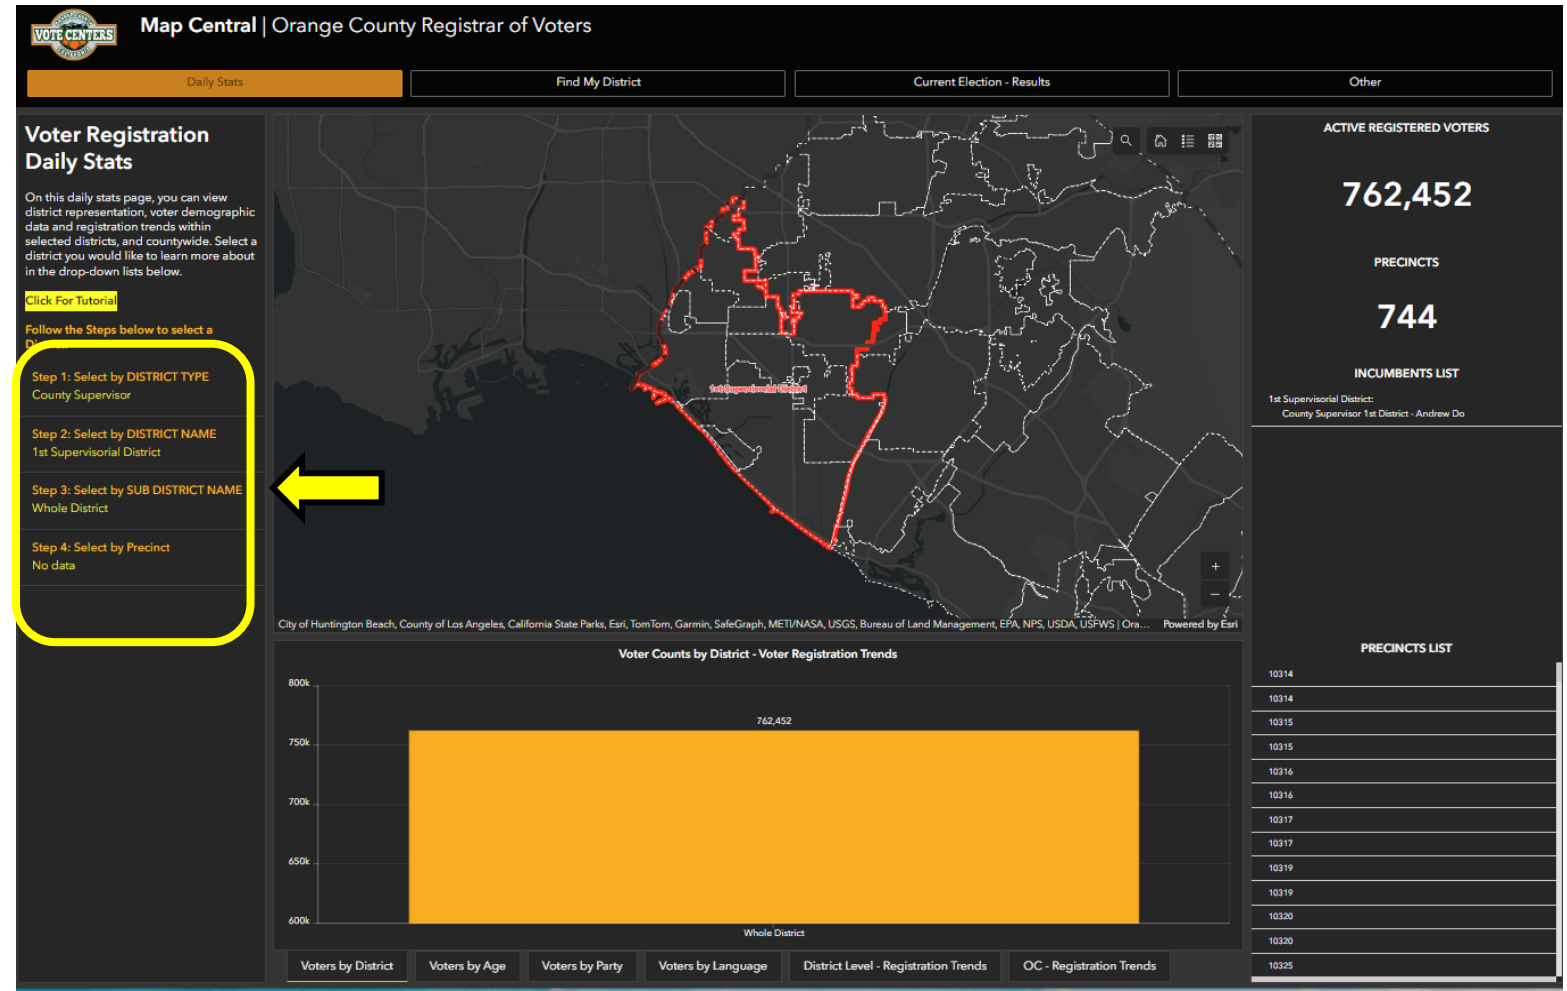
VOTE CENTERS

Map Central | Orange County Registrar of Voters

Daily Stats
Find My District
Current Election - Results
Other

Voter Registration Daily Stats

On this daily stats page, you can view district representation, voter demographic data and registration trends within selected districts, and countywide. Select a district you would like to learn more about in the drop-down lists below.

Click For Tutorial

Follow the Steps below to select a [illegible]

Step 1: Select by DISTRICT TYPE
County Supervisor

Step 2: Select by DISTRICT NAME
1st Supervisorial District

Step 3: Select by SUB DISTRICT NAME
Whole District

Step 4: Select by Precinct
No data

1st Supervisorial District

City of Huntington Beach, County of Los Angeles, California State Parks, Esri, TomTom, Garmin, SafeGraph, METI/NASA, USGS, Bureau of Land Management, EPA, NPS, USDA, USFWS | Ora... Powered by Esri

ACTIVE REGISTERED VOTERS
762,452

PRECINCTS
744

INCUMBENTS LIST
1st Supervisorial District:
County Supervisor 1st District - Andrew Do

Voter Counts by District - Voter Registration Trends

| |
|---|
| 800k |
| 750k |
| 700k |
| 650k |
| 600k |

762,452
Whole District

PRECINCTS LIST
10314
10314
10315
10315
10316
10316
10317
10317
10319
10319
10320
10320
10325

Voters by District
Voters by Age
Voters by Party
Voters by Language
District Level - Registration Trends
OC - Registration Trends